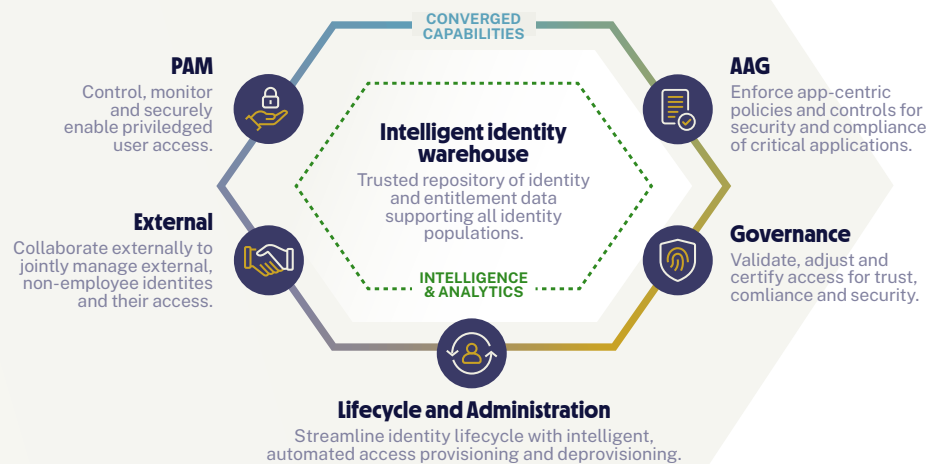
CONVERGED CAPABILITIES

PAM
Control, monitor and securely enable priviledged user access.

AAG
Enforce app-centric policies and controls for security and compliance of critical applications.

Intelligent identity warehouse
Trusted repository of identity and entitlement data supporting all identity populations.

External
Collaborate externally to jointly manage external, non-employee identites and their access.

Governance
Validate, adjust and certify access for trust, comliance and security.

INTELLIGENCE & ANALYTICS

Lifecycle and Administration
Streamline identity lifecycle with intelligent, automated access provisioning and deprovisioning.